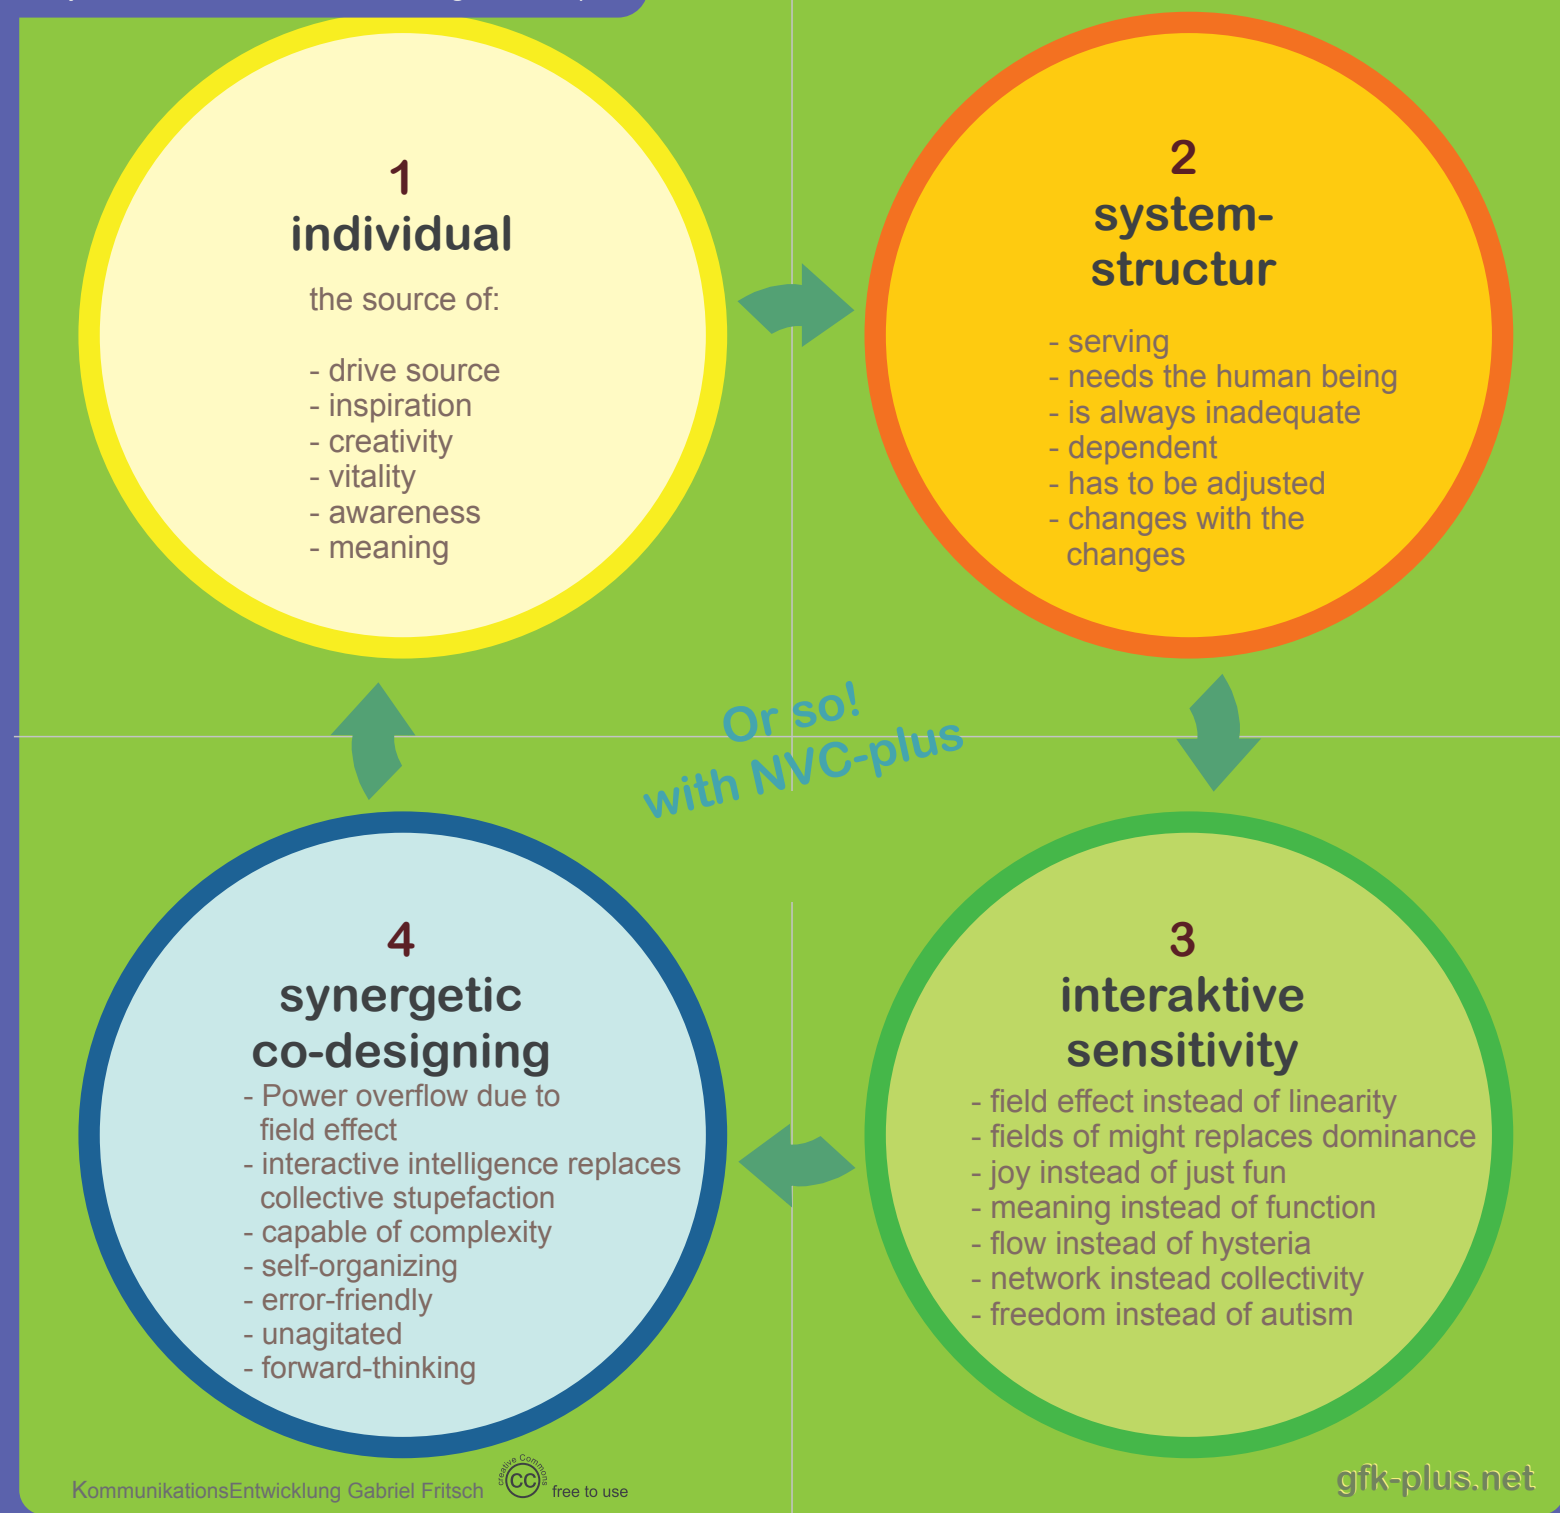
1
individual

the source of:

- drive source
- inspiration
- creativity
- vitality
- awareness
- meaning

2
system-structur

- serving
- needs the human being
- is always inadequate
- dependent
- has to be adjusted
- changes with the changes

Or so!
with NVC-plus

4
synergetic co-designing

- Power overflow due to field effect
- interactive intelligence replaces collective stupefaction
- capable of complexity
- self-organizing
- error-friendly
- unagitated
- forward-thinking

3
interaktive sensitivity

- field effect instead of linearity
- fields of might replaces dominance
- joy instead of just fun
- meaning instead of function
- flow instead of hysteria
- network instead collectivity
- freedom instead of autism

KommunikationsEntwicklung Gabriel Fritsch creative commons cc free to use

gfk-plus.net